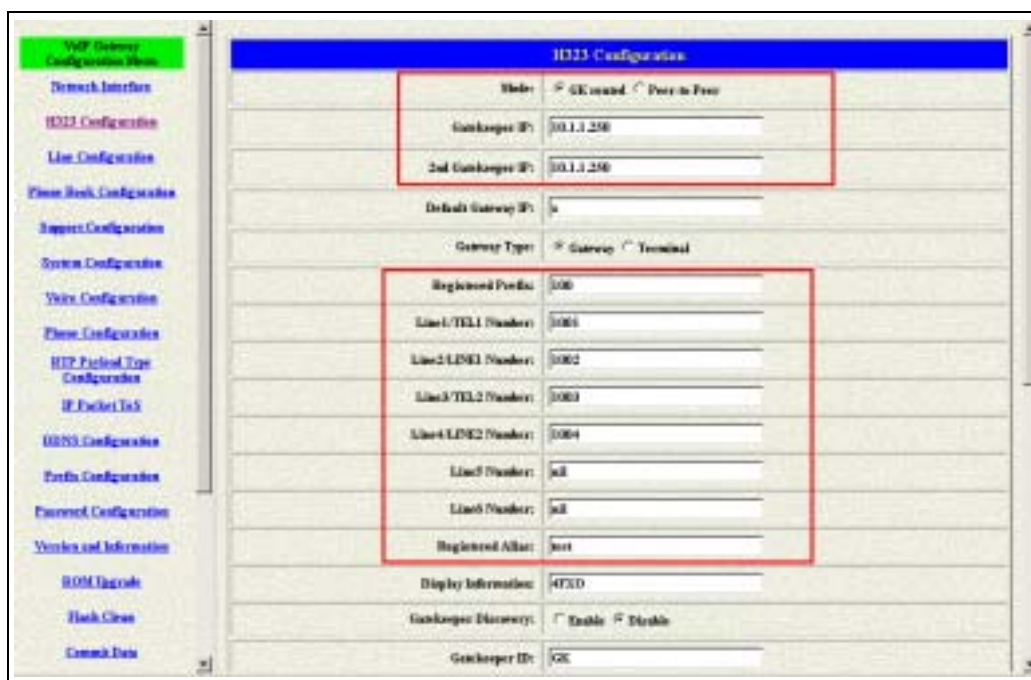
VoIP Gateway Configuration Menu

Network Interface

H323 Configuration

Line Configuration

Phone Book Configuration

Support Configuration

System Configuration

Voice Configuration

Phone Configuration

RTP Payload Type Configuration

IP Packet ToS

DDNS Configuration

Prefix Configuration

Password Configuration

Version and Information

ROM Upgrade

Flash Clean

Commit Data

H323 Configuration

| | |
|---|---|
| Mode: | GK routed Peer to Peer |
| Gatekeeper IP: | 10.1.1.250 |
| 2nd Gatekeeper IP: | 10.1.1.250 |
| Default Gateway IP: | a |
| Gateway Type: | Gateway Terminal |
| Registered Prefix: | 100 |
| Line1/TEL1 Number: | 1001 |
| Line2/LINE1 Number: | 1002 |
| Line3/TEL2 Number: | 1003 |
| Line4/LINE2 Number: | 1004 |
| Line5 Number: | nil |
| Line6 Number: | nil |
| Registered Alias: | test |
| Display Information: | 4FXD |
| Gatekeeper Discovery: | Enable Disable |
| Gatekeeper ID: | GK |